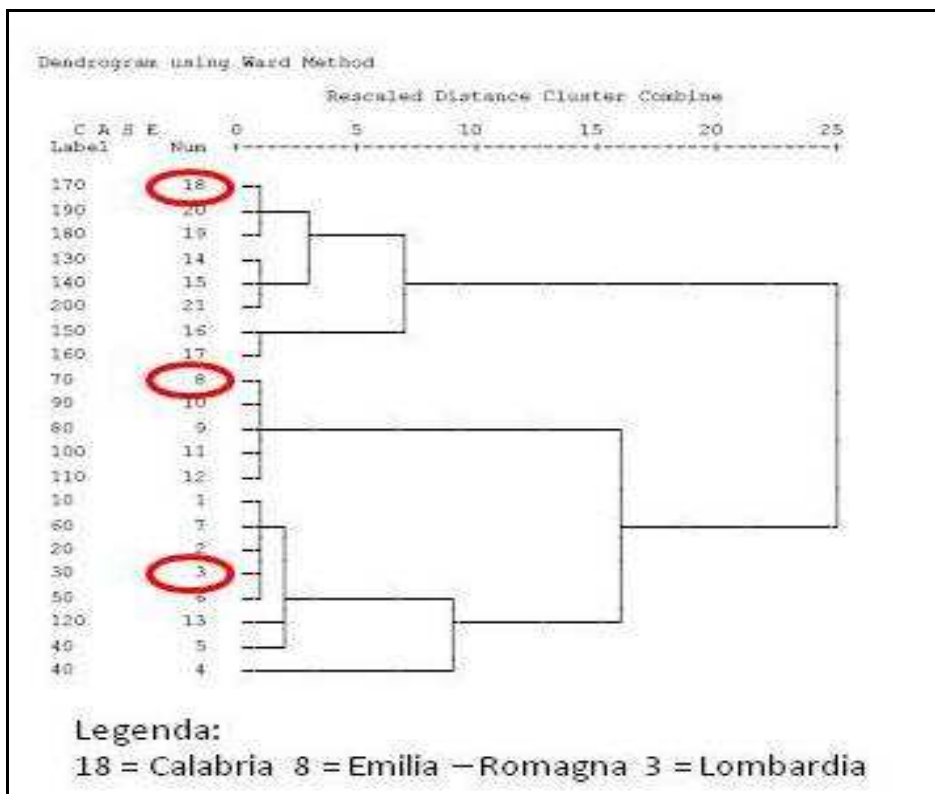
Dendrogram using Ward Method

Rescaled Distance Cluster Combine

| C A S E Label | Num |
|---|---|
| 170 | 18 |
| 190 | 20 |
| 180 | 19 |
| 130 | 14 |
| 140 | 15 |
| 200 | 21 |
| 150 | 16 |
| 160 | 17 |
| 70 | 8 |
| 90 | 10 |
| 80 | 9 |
| 100 | 11 |
| 110 | 12 |
| 10 | 1 |
| 60 | 7 |
| 20 | 2 |
| 30 | 3 |
| 50 | 6 |
| 120 | 13 |
| 40 | 5 |
| 40 | 4 |

0 5 10 15 20 25

Legenda:
18 = Calabria 8 = Emilia – Romagna 3 = Lombardia